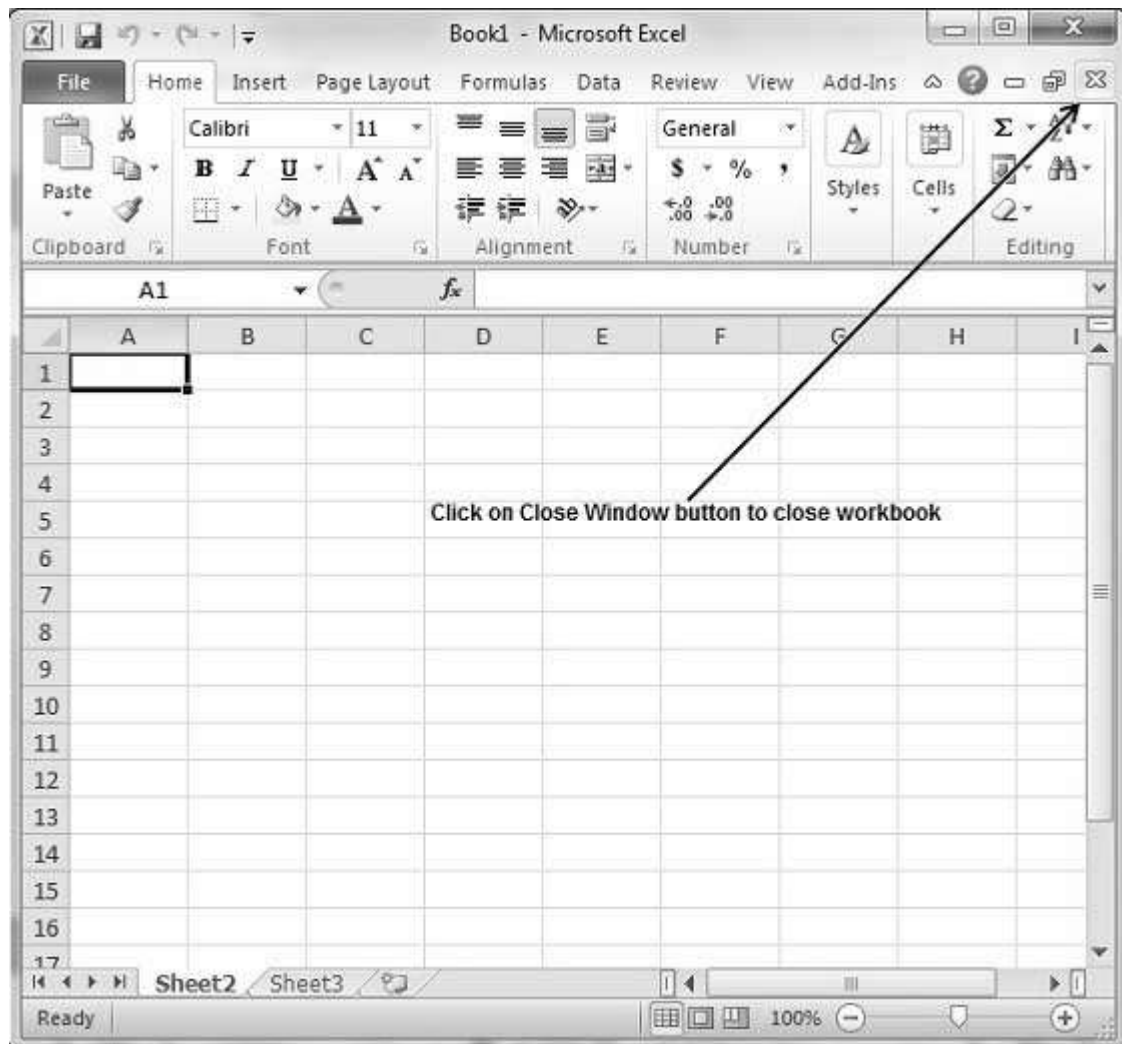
Book1 - Microsoft Excel

File Home Insert Page Layout Formulas Data Review View Add-Ins

Paste
Calibri 11
B I U A A
General
$ % ,
$^{+.0}_{.00}$ $^{.00}_{+.0}$
Styles
Cells
Σ
Clipboard Font Alignment Number Editing

A1 $f_x$

| | A | B | C | D | E | F | G | H | I |
|---|---|---|---|---|---|---|---|---|---|
| 1 | | | | | | | | | |
| 2 | | | | | | | | | |
| 3 | | | | | | | | | |
| 4 | | | | | | | | | |
| 5 | | | | | | | | | |
| 6 | | | | | | | | | |
| 7 | | | | | | | | | |
| 8 | | | | | | | | | |
| 9 | | | | | | | | | |
| 10 | | | | | | | | | |
| 11 | | | | | | | | | |
| 12 | | | | | | | | | |
| 13 | | | | | | | | | |
| 14 | | | | | | | | | |
| 15 | | | | | | | | | |
| 16 | | | | | | | | | |
| 17 | | | | | | | | | |

Click on Close Window button to close workbook

Sheet2 Sheet3

Ready 100%